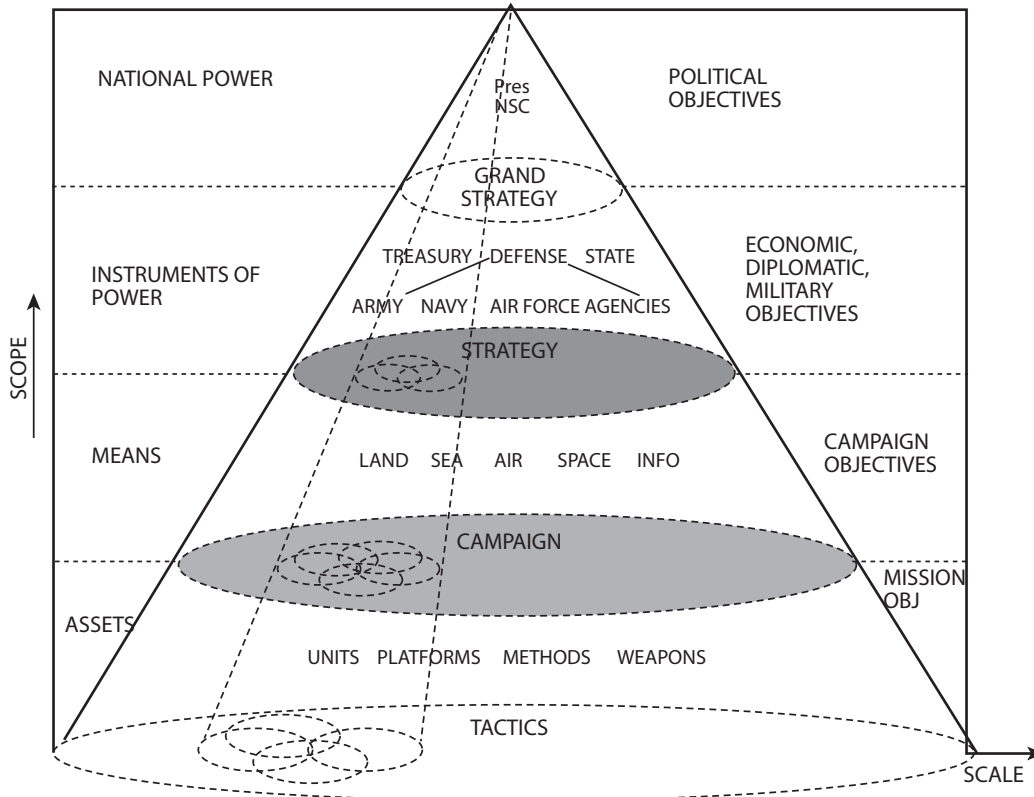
NATIONAL POWER

Pres
NSC

POLITICAL OBJECTIVES

GRAND STRATEGY

INSTRUMENTS OF POWER

TREASURY DEFENSE STATE

ARMY NAVY AIR FORCE AGENCIES

ECONOMIC, DIPLOMATIC, MILITARY OBJECTIVES

SCOPE

STRATEGY

MEANS

LAND SEA AIR SPACE INFO

CAMPAIGN OBJECTIVES

CAMPAIGN

MISSION OBJ

ASSETS

UNITS PLATFORMS METHODS WEAPONS

TACTICS

SCALE